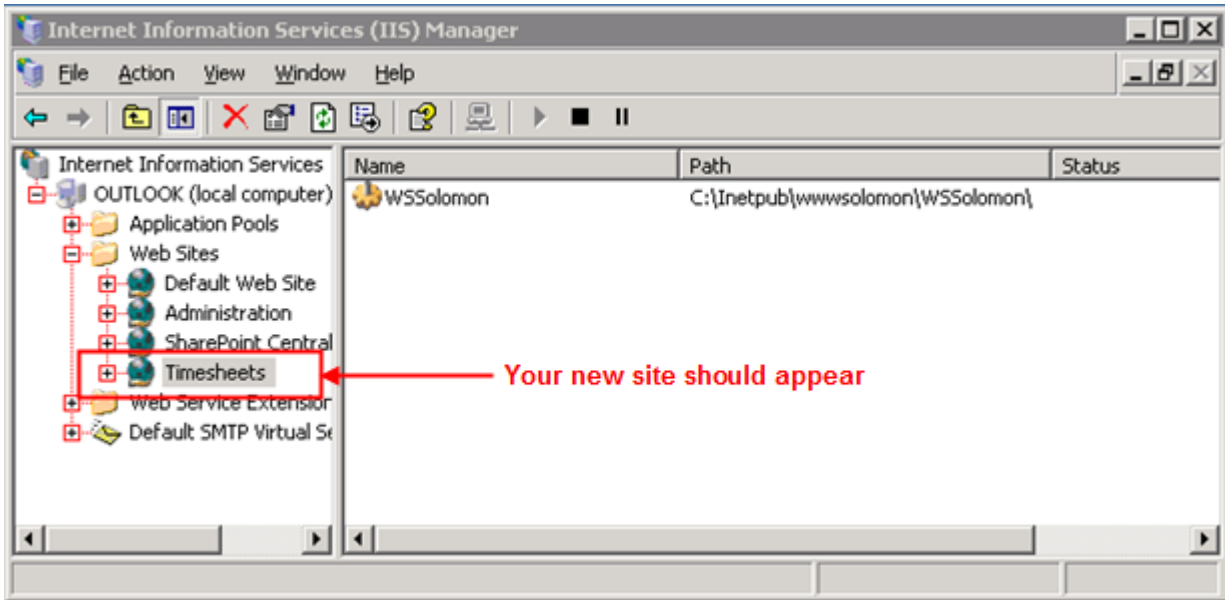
Internet Information Services (IIS) Manager

File Action View Window Help

Internet Information Services
OUTLOOK (local computer)
Application Pools
Web Sites
Default Web Site
Administration
SharePoint Central
Timesheets
Web Service Extensior
Default SMTP Virtual Se

| Name | Path | Status |
|---|---|---|
| WSSolomon | C:\Inetpub\wwwsolomon\WSSolomon\ | |

Your new site should appear